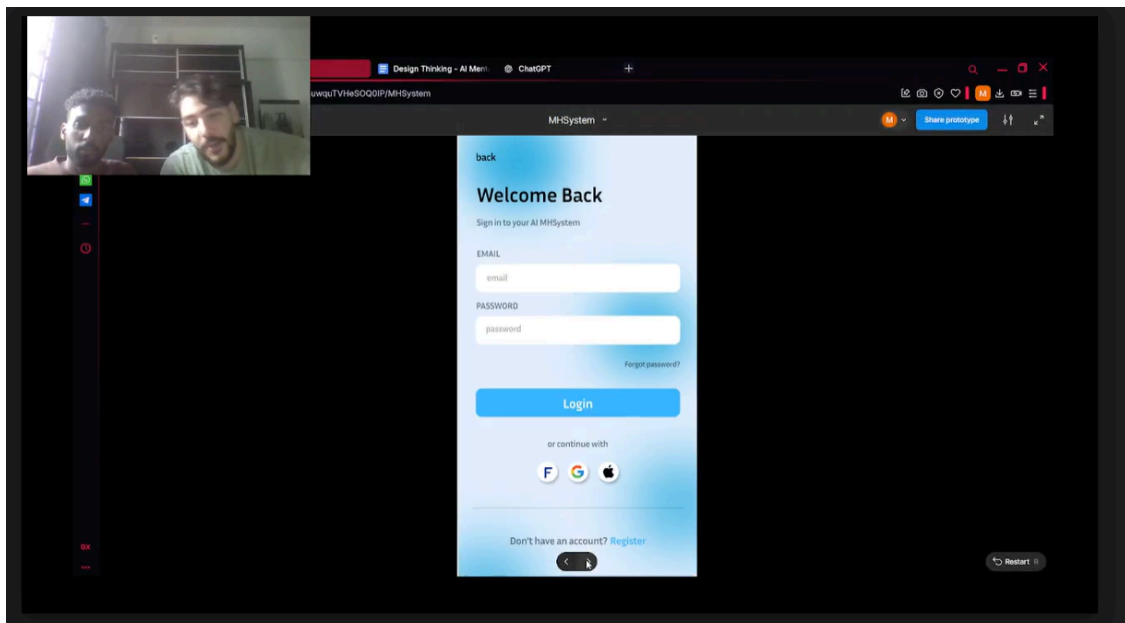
Design Thinking - AI Ment

ChatGPT

uwquTVHeSOQ0IP/MHSystem

MHSystem

M

Share prototype

back

Welcome Back

Sign in to your AI MHSystem

EMAIL

email

PASSWORD

password

Forgot password?

Login

or continue with

F

Don't have an account? Register

Restart